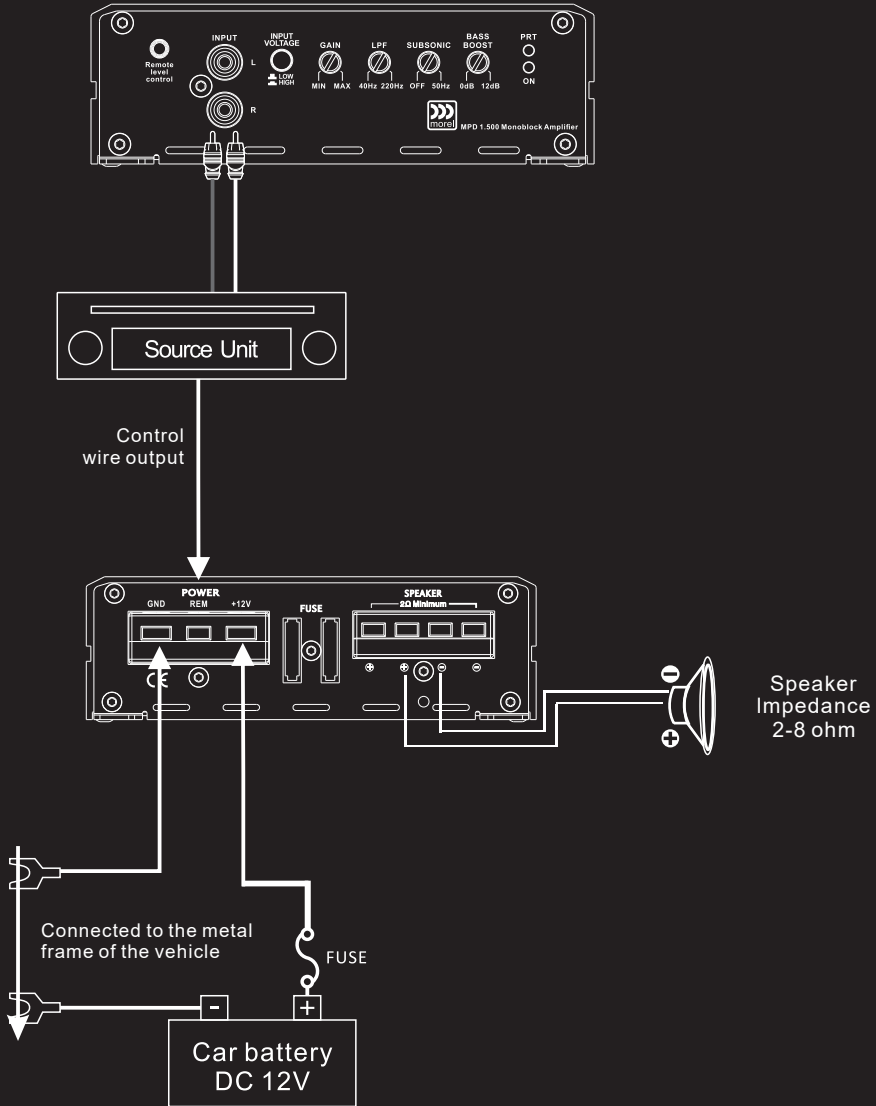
Remote level control

INPUT

L

R

INPUT VOLTAGE

LOW

HIGH

GAIN

MIN MAX

LPF

40Hz 220Hz

SUBSONIC

OFF 50Hz

BASS BOOST

0dB 12dB

PRT

ON

morel

MPD 1.500 Monoblock Amplifier

Source Unit

Control wire output

POWER

GND REM +12V

FUSE

SPEAKER

2Ω Minimum

CE

Speaker Impedance 2-8 ohm

Connected to the metal frame of the vehicle

FUSE

-

+

Car battery DC 12V